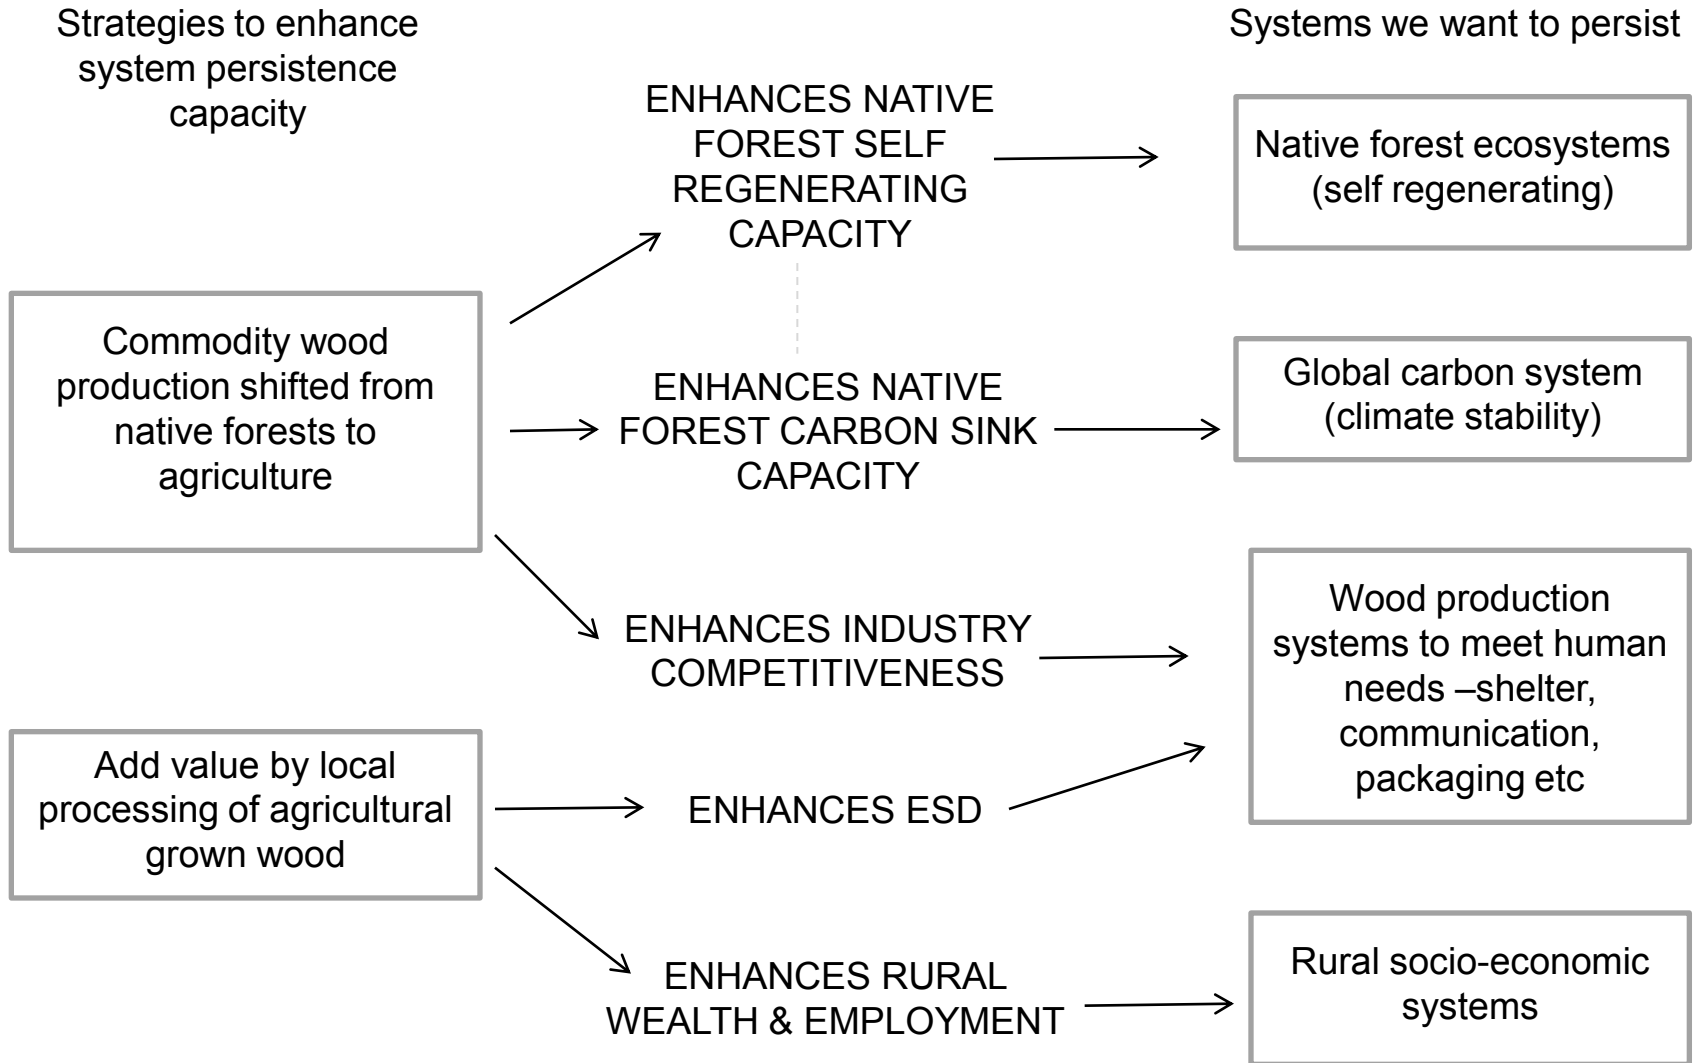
Strategies to enhance system persistence capacity

Systems we want to persist

ENHANCES NATIVE FOREST SELF REGENERATING CAPACITY

Native forest ecosystems (self regenerating)

Commodity wood production shifted from native forests to agriculture

ENHANCES NATIVE FOREST CARBON SINK CAPACITY

Global carbon system (climate stability)

ENHANCES INDUSTRY COMPETITIVENESS

Wood production systems to meet human needs –shelter, communication, packaging etc

Add value by local processing of agricultural grown wood

ENHANCES ESD

ENHANCES RURAL WEALTH & EMPLOYMENT

Rural socio-economic systems